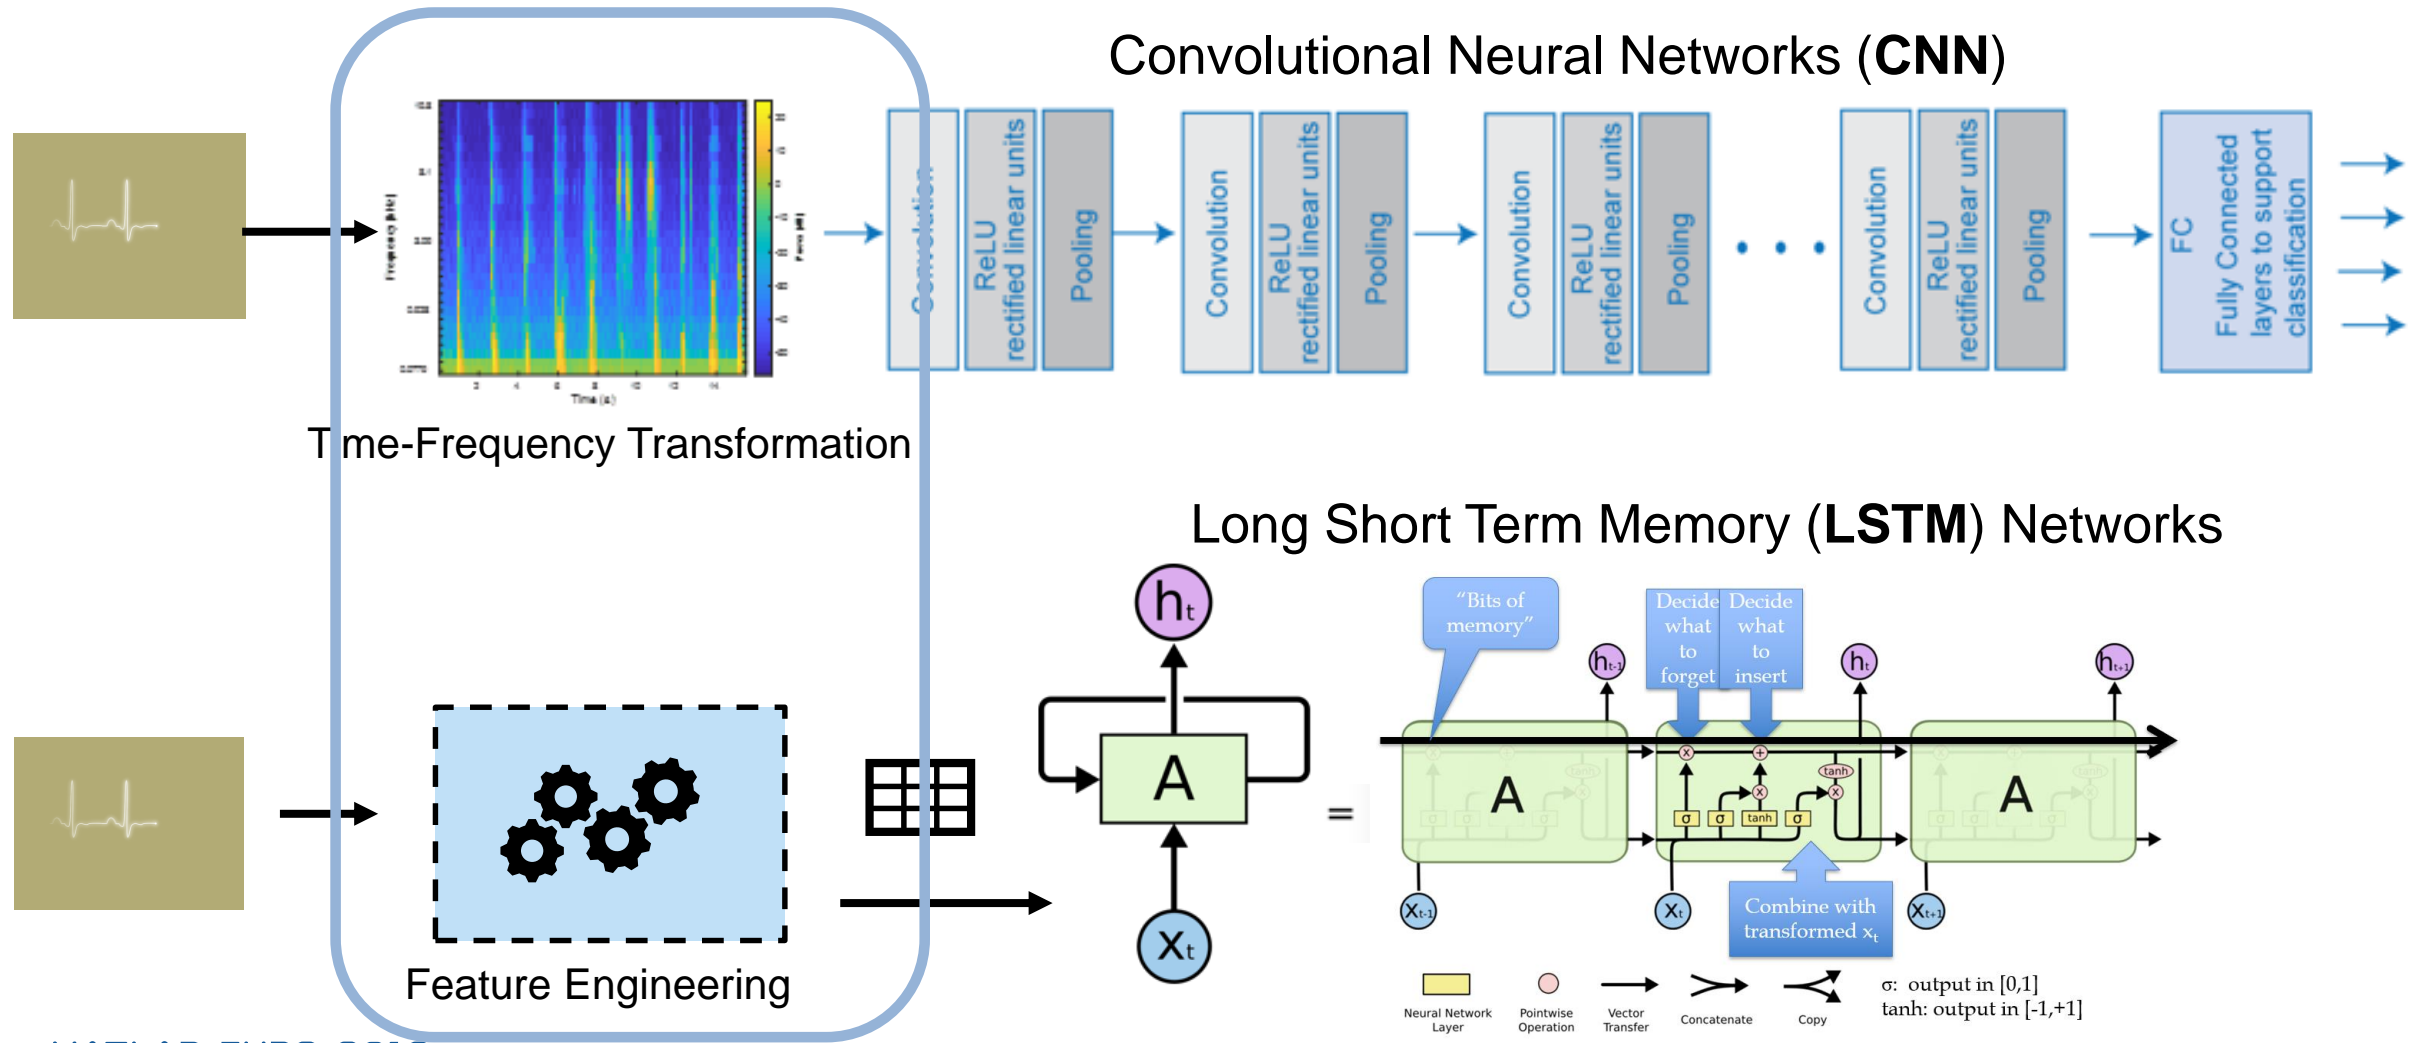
Convolutional Neural Networks (**CNN**)

Convolution

ReLU rectified linear units

Pooling

Convolution

ReLU rectified linear units

Pooling

Convolution

ReLU rectified linear units

Pooling

Convolution

ReLU rectified linear units

Pooling

FC Fully Connected layers to support classification

Frequency (Hz)

Time (s)

Power (dB)

T me-Frequency Transformation

Long Short Term Memory (**LSTM**) Networks

$h_t$

A

$X_t$

=

"Bits of memory"

Decide what to forget

Decide what to insert

$h_{t-1}$

$h_t$

$h_{t+1}$

A

A

tanh

σ σ tanh σ

$X_{t-1}$

$X_t$

$X_{t+1}$

Combine with transformed $x_t$

Feature Engineering

Neural Network Layer

Pointwise Operation

Vector Transfer

Concatenate

Copy

σ: output in [0,1]
tanh: output in [-1,+1]